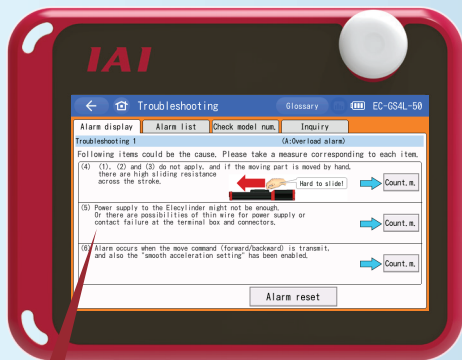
IAI

Troubleshooting

Glossary

EC-GS4L-50

Alarm display | Alarm list | Check model num. | Inquiry

Troubleshooting 1 (A:Overload alarm)

Following items could be the cause. Please take a measure corresponding to each item.

(4) (1), (2) and (3) do not apply, and if the moving part is moved by hand, there are high sliding resistance across the stroke.

Hard to slide!

Count.m.

(5) Power supply to the Elecylinder might not be enough. Or there are possibilities of thin wire for power supply or contact failure at the terminal box and connectors.

Count.m.

(6) Alarm occurs when the move command (forward/backward) is transmit, and also the "smooth acceleration setting" has been enabled.

Count.m.

Alarm reset